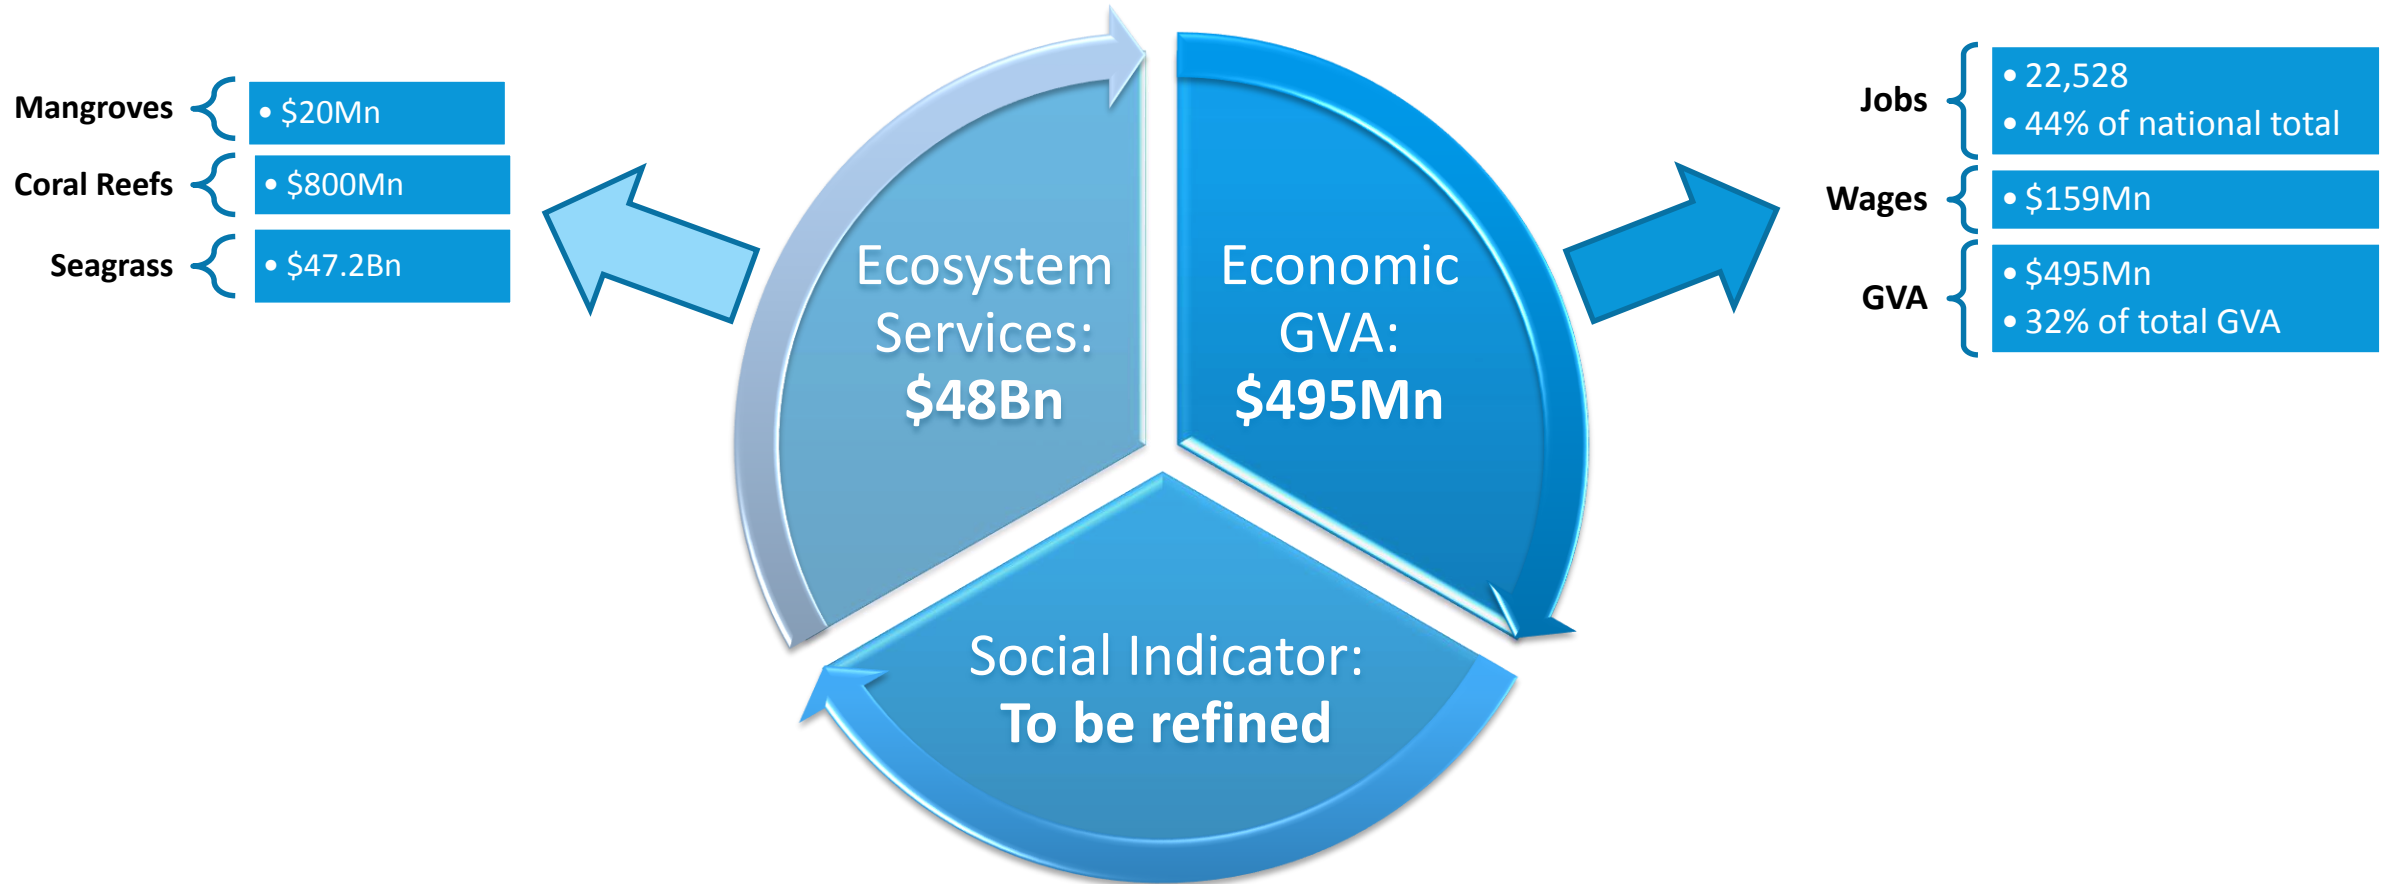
Mangroves
• \$20Mn

Coral Reefs
• \$800Mn

Seagrass
• \$47.2Bn

Ecosystem Services:
\$48Bn

Economic GVA:
\$495Mn

Social Indicator:
To be refined

Jobs
• 22,528
• 44% of national total

Wages
• \$159Mn

GVA
• \$495Mn
• 32% of total GVA